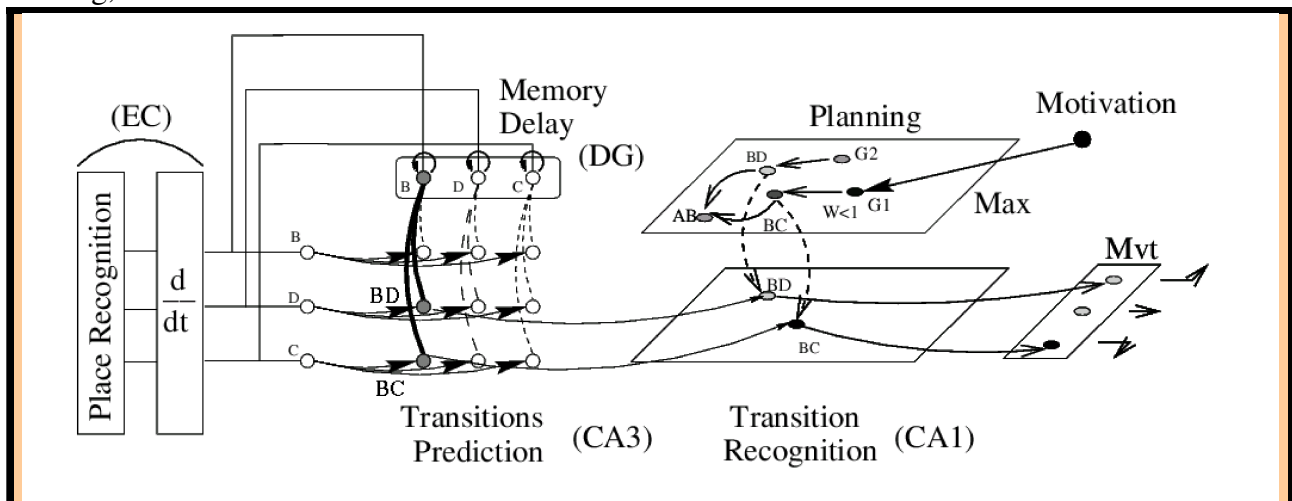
(EC)

Place Recognition

$\frac{d}{dt}$

Memory Delay

(DG)

B D C

B

D

C

BD

BC

Transitions Prediction

(CA3)

Planning

Motivation

BD

G2

AB

BC

W<1

G1

Max

BD

BC

Mvt

Transition Recognition

(CA1)